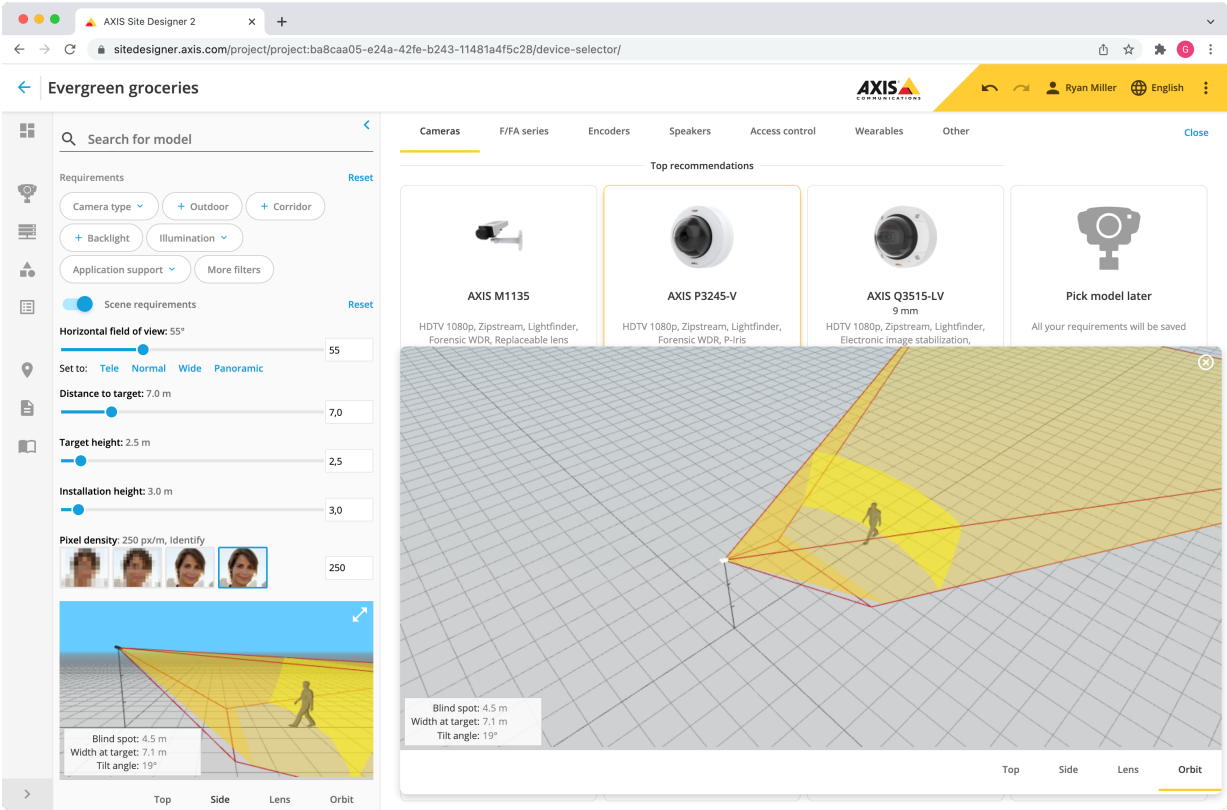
AXIS Site Designer 2

sitedesigner.axis.com/project/project:ba8caa05-e24a-42fe-b243-11481a4f5c28/device-selector/

Evergreen groceries

AXIS COMMUNICATIONS

Ryan Miller English

Search for model

Requirements Reset

Camera type + Outdoor + Corridor

+ Backlight Illumination

Application support More filters

Scene requirements Reset

Horizontal field of view: 55°

55

Set to: Tele Normal Wide Panoramic

Distance to target: 7.0 m

7,0

Target height: 2.5 m

2,5

Installation height: 3.0 m

3,0

Pixel density: 250 px/m, Identify

250

Blind spot: 4.5 m
Width at target: 7.1 m
Tilt angle: 19°

Top Side Lens Orbit

Cameras F/FA series Encoders Speakers Access control Wearables Other Close

Top recommendations

AXIS M1135

HDTV 1080p, Zipstream, Lightfinder, Forensic WDR, Replaceable lens

AXIS P3245-V

HDTV 1080p, Zipstream, Lightfinder, Forensic WDR, P-Iris

AXIS Q3515-LV
9 mm

HDTV 1080p, Zipstream, Lightfinder, Electronic image stabilization,

Pick model later

All your requirements will be saved

Blind spot: 4.5 m
Width at target: 7.1 m
Tilt angle: 19°

Top Side Lens Orbit